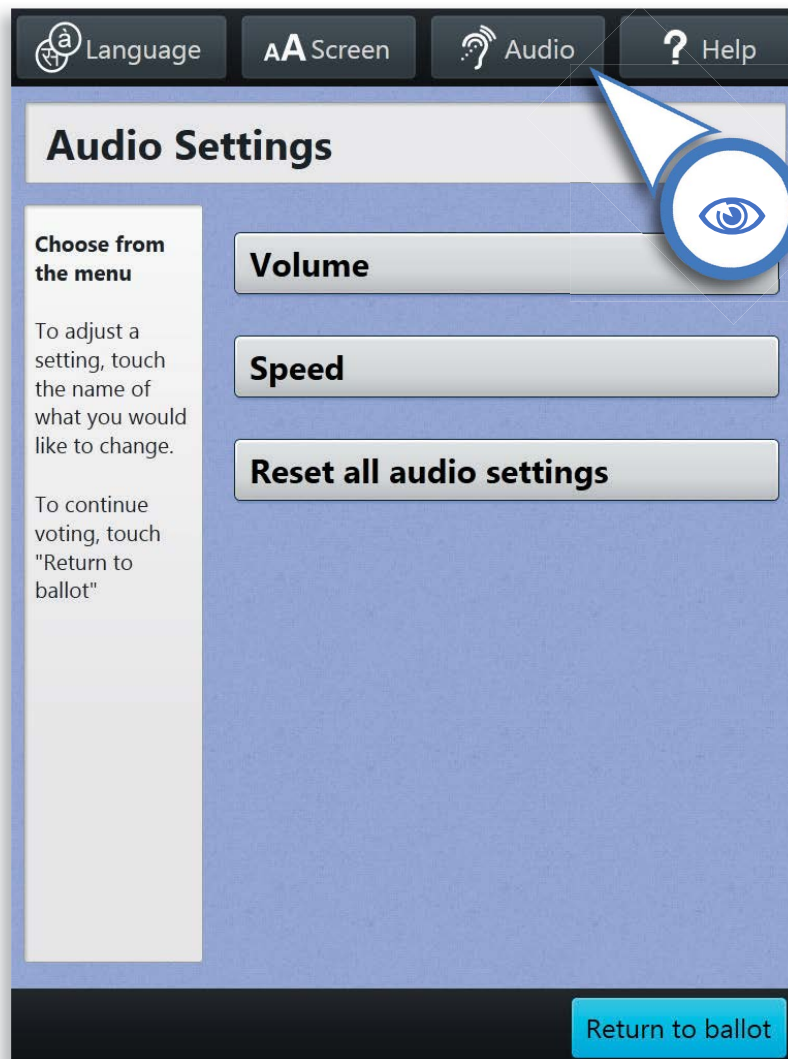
Language AA Screen Audio ? Help

Audio Settings

Choose from the menu

To adjust a setting, touch the name of what you would like to change.

To continue voting, touch "Return to ballot"

Volume

Speed

Reset all audio settings

Return to ballot